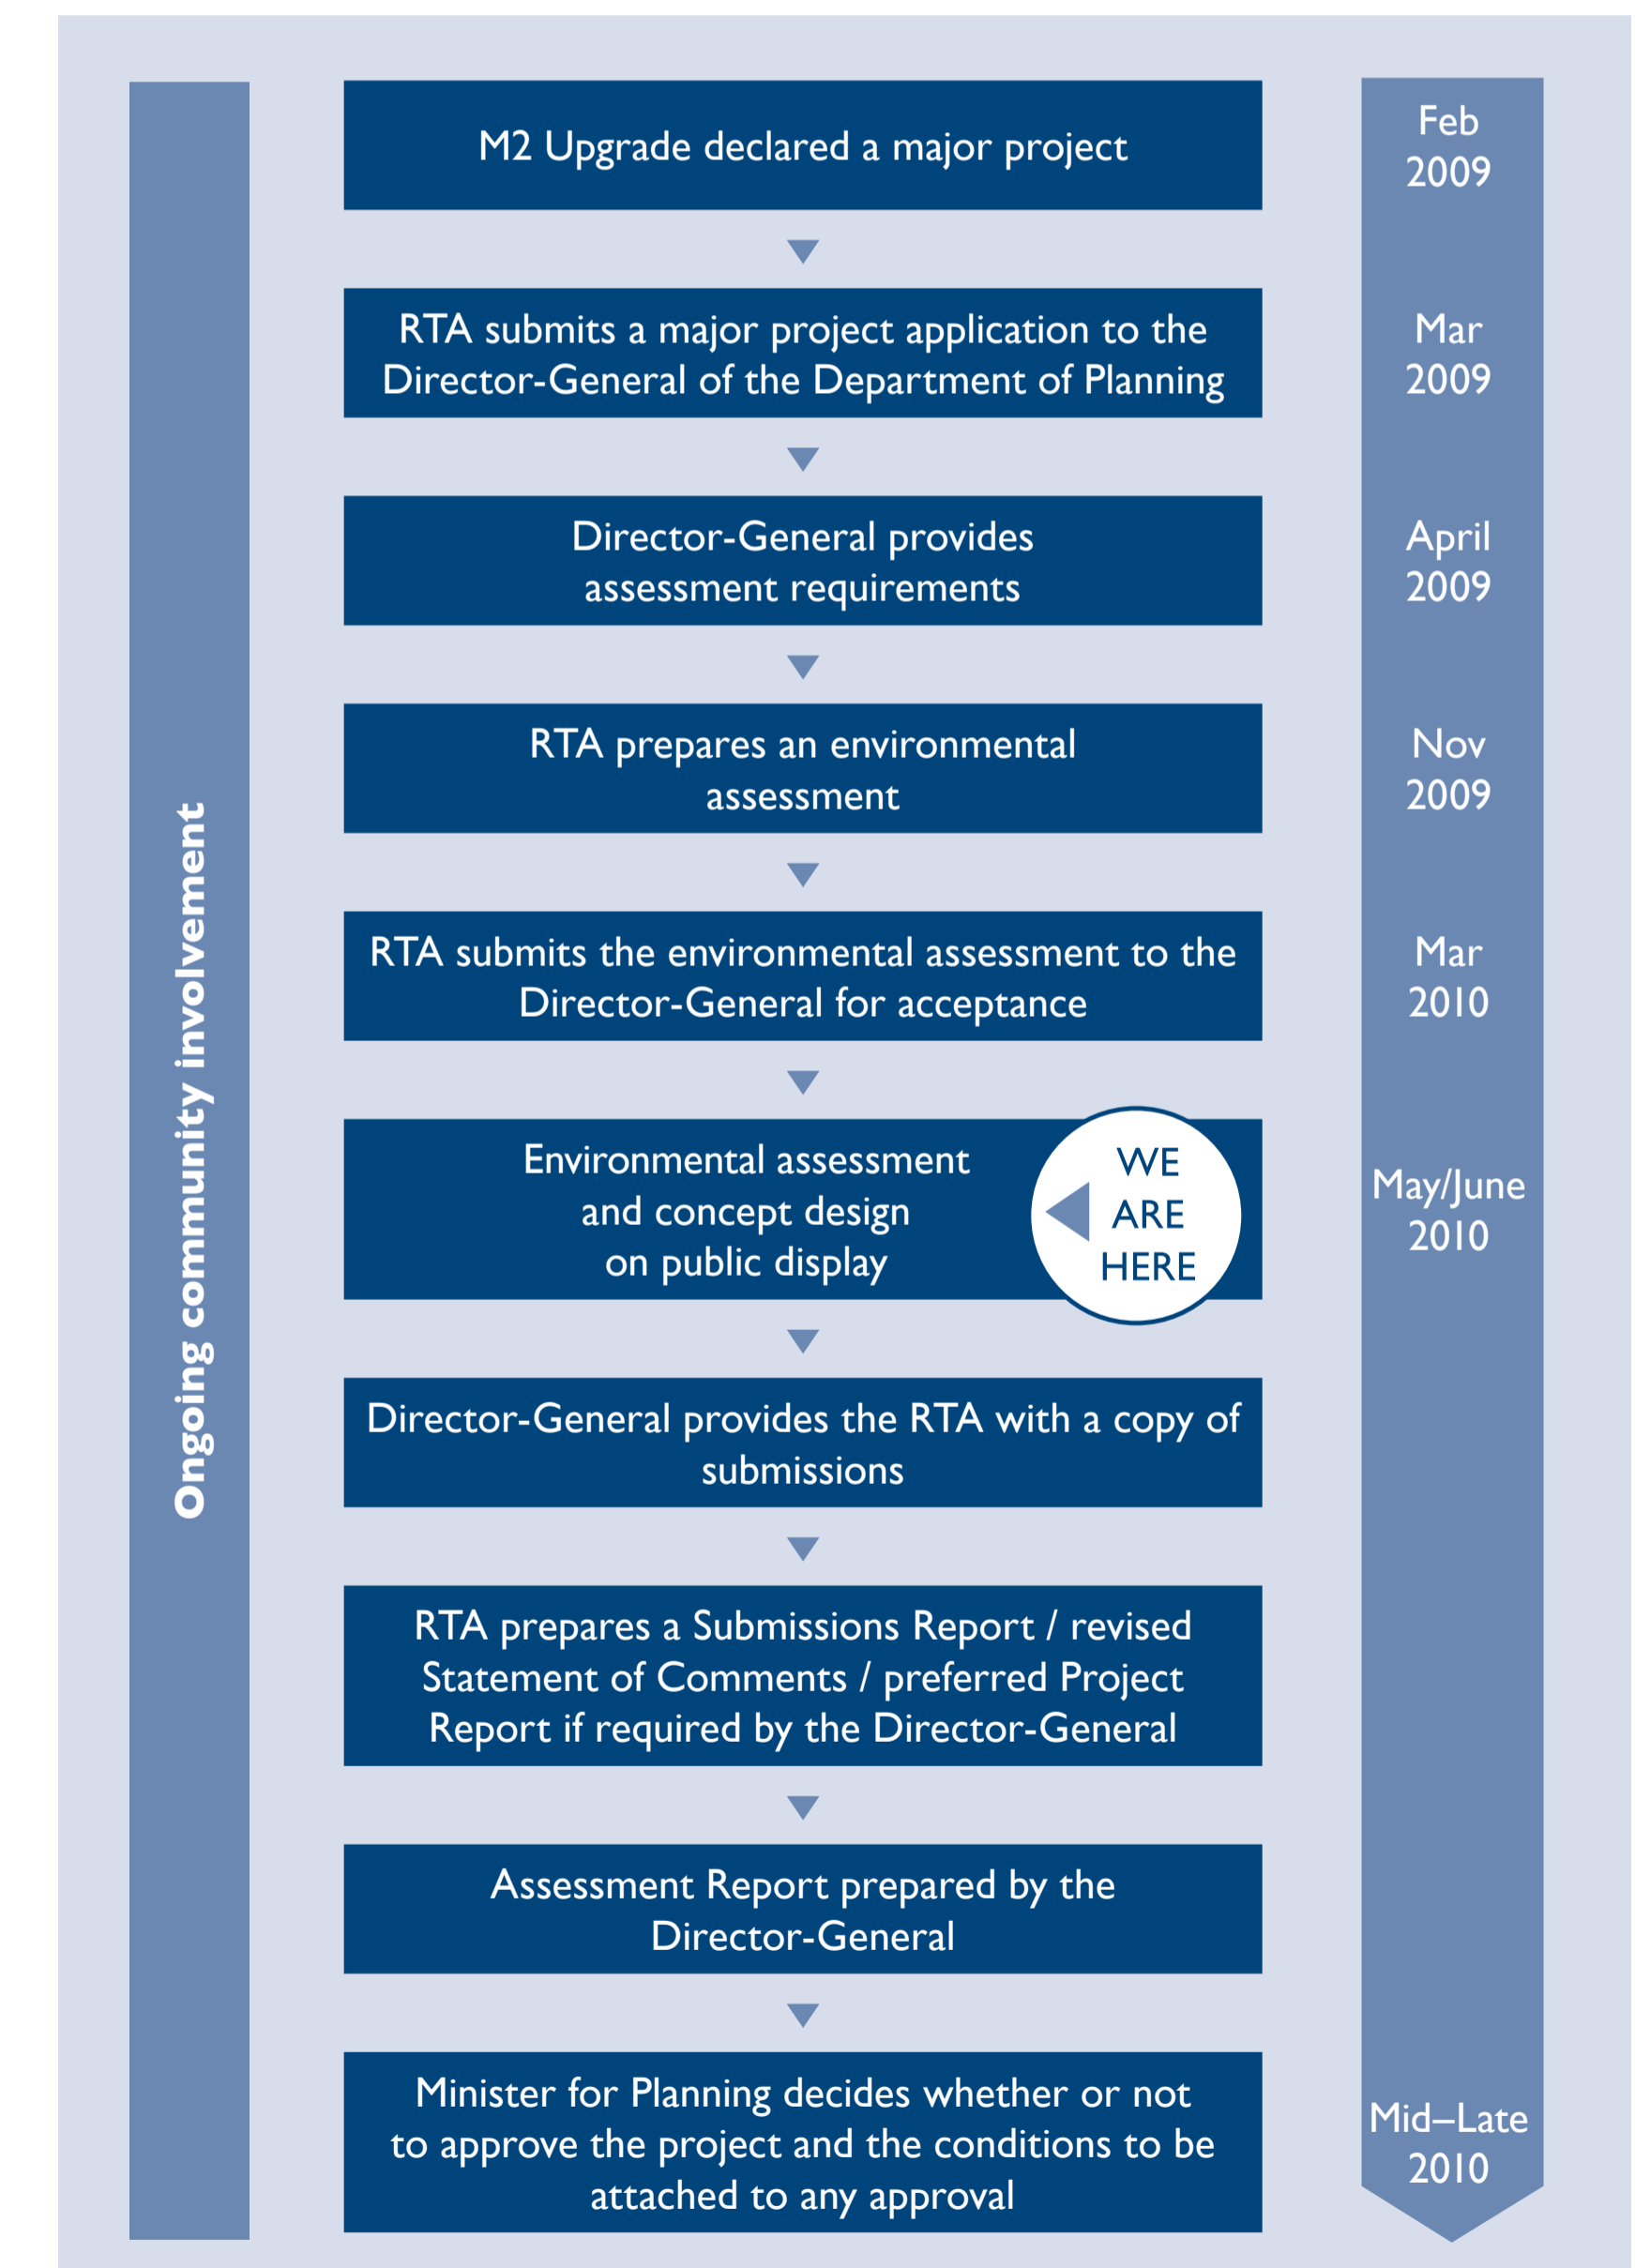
Ongoing community involvement

M2 Upgrade declared a major project

Feb 2009

RTA submits a major project application to the Director-General of the Department of Planning

Mar 2009

Director-General provides assessment requirements

April 2009

RTA prepares an environmental assessment

Nov 2009

RTA submits the environmental assessment to the Director-General for acceptance

Mar 2010

Environmental assessment and concept design on public display

WE ARE HERE

May/June 2010

Director-General provides the RTA with a copy of submissions

RTA prepares a Submissions Report / revised Statement of Comments / preferred Project Report if required by the Director-General

Assessment Report prepared by the Director-General

Minister for Planning decides whether or not to approve the project and the conditions to be attached to any approval

Mid–Late 2010